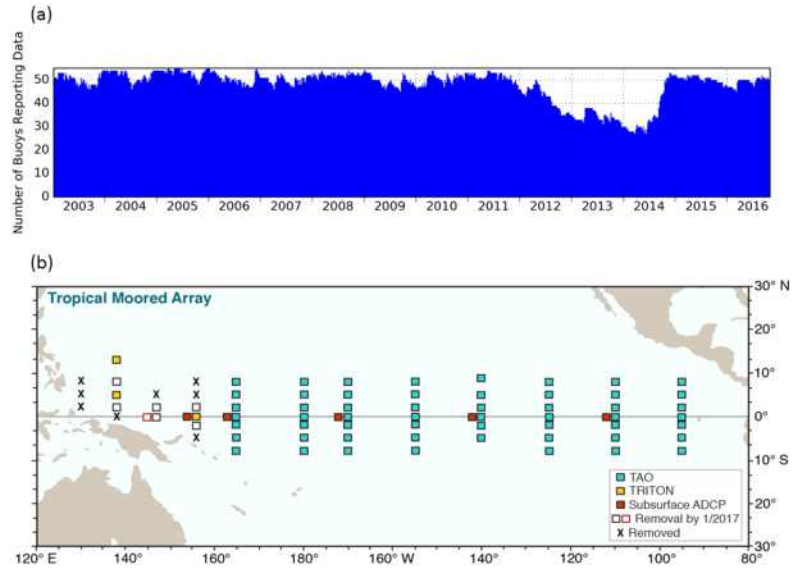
(a)

Number of Buoys Reporting Data

50
40
30
20
10
0

2003 2004 2005 2006 2007 2008 2009 2010 2011 2012 2013 2014 2015 2016

(b)

Tropical Moored Array

30° N
20°
10°
0°
10° S
20°
30°

TAO
TRITON
Subsurface ADCP
Removal by 1/2017
X Removed

120° E 140° 160° 180° 160° W 140° 120° 100° 80°